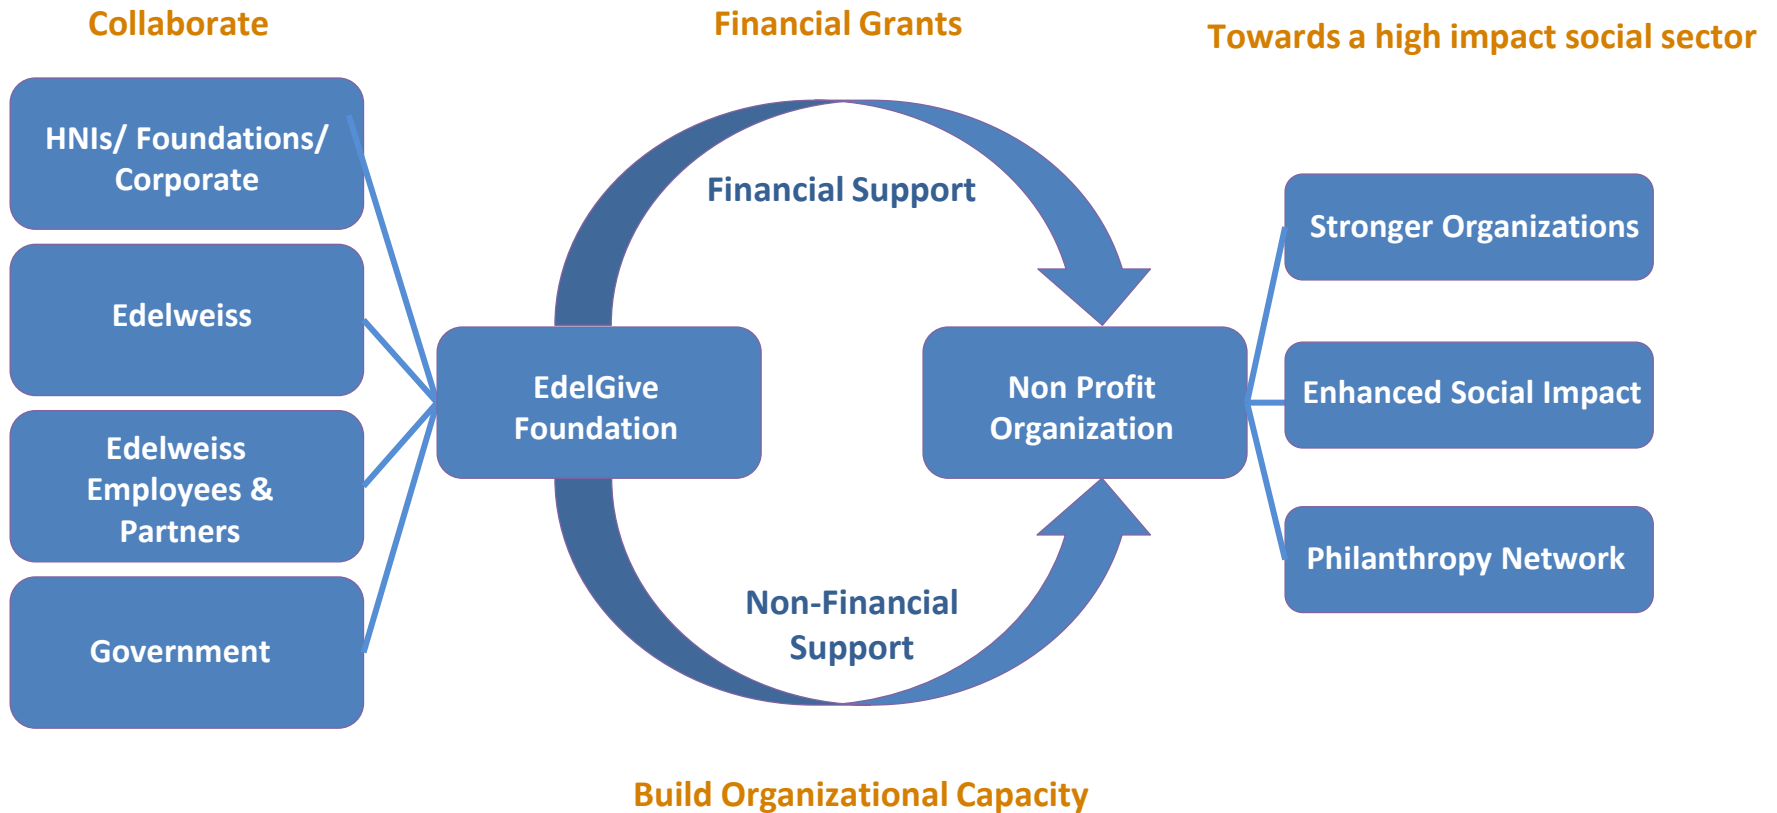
Collaborate

Financial Grants

Towards a high impact social sector

HNIs/ Foundations/ Corporate

Edelweiss

Edelweiss Employees & Partners

Government

Financial Support

EdelGive Foundation

Non Profit Organization

Non-Financial Support

Stronger Organizations

Enhanced Social Impact

Philanthropy Network

Build Organizational Capacity